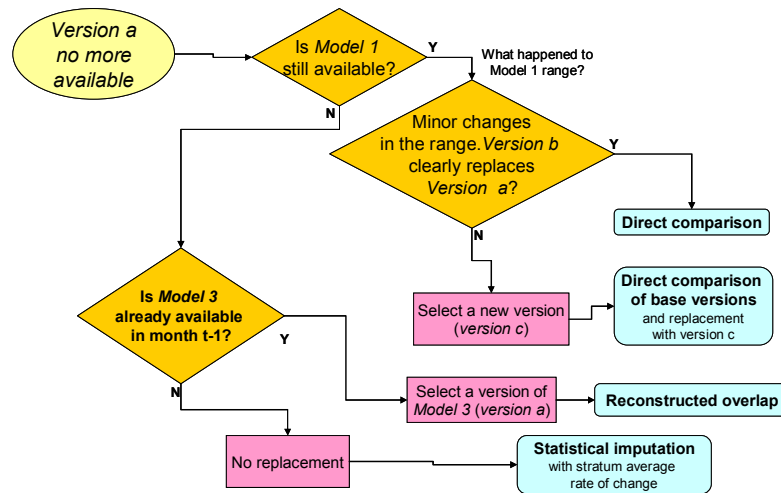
Version a no more available

Is Model 1 still available?

Y

What happened to Model 1 range?

N

Minor changes in the range. Version b clearly replaces Version a?

Y

Direct comparison

N

Select a new version (version c)

Direct comparison of base versions and replacement with version c

Is Model 3 already available in month t-1?

Y

Select a version of Model 3 (version a)

Reconstructed overlap

N

No replacement

Statistical imputation with stratum average rate of change